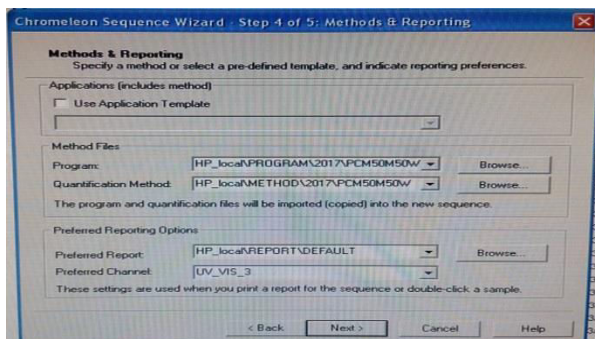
Chromeleon Sequence Wizard - Step 4 of 5: Methods & Reporting

Methods & Reporting
Specify a method or select a pre-defined template, and indicate reporting preferences.

Applications (includes method)
Use Application Template

Method Files
Program: HP_local\PROGRAM\2017\PCM50M50W Browse...
Quantification Method: HP_local\METHOD\2017\PCM50M50W Browse...
The program and quantification files will be imported (copied) into the new sequence.

Preferred Reporting Options
Preferred Report: HP_local\REPORT\DEFAULT Browse...
Preferred Channel: UV_VIS_3
These settings are used when you print a report for the sequence or double-click a sample.

< Back Next > Cancel Help